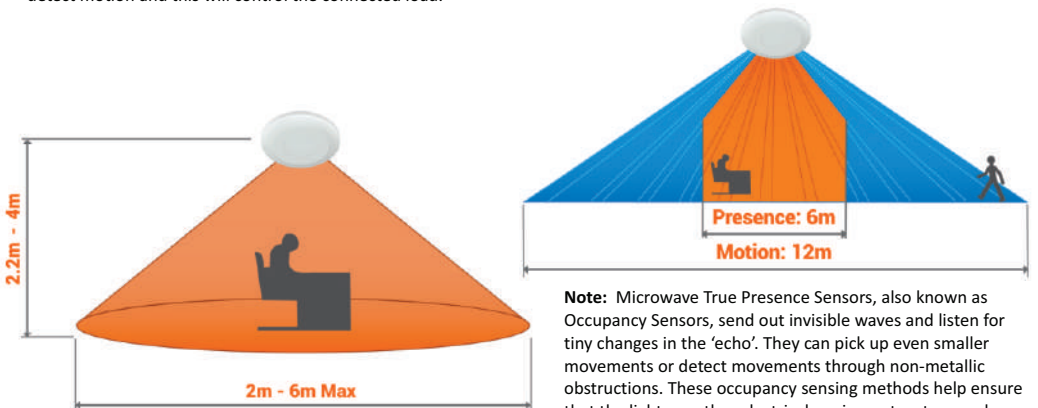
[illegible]

2.2m - 4m

2m - 6m Max

Presence: 6m

Motion: 12m

**Note:** Microwave True Presence Sensors, also known as Occupancy Sensors, send out invisible waves and listen for tiny changes in the 'echo'. They can pick up even smaller movements or detect movements through non-metallic obstructions. These occupancy sensing methods help ensure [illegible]